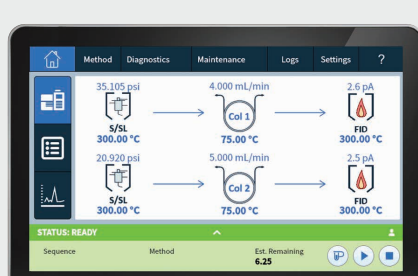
Method Diagnostics Maintenance Logs Settings ?

35.105 psi
S/SL
300.00 °C

4.000 mL/min
Col 1
75.00 °C

2.6 pA
FID
300.00 °C

20.920 psi
S/SL
300.00 °C

5.000 mL/min
Col 2
75.00 °C

2.5 pA
FID
300.00 °C

STATUS: READY

Sequence
Method
Est. Remaining
6.25